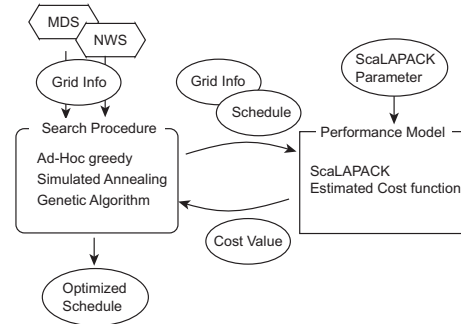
MDS

NWS

Grid Info

Search Procedure

Ad-Hoc greedy
Simulated Annealing
Genetic Algorithm

Optimized Schedule

Grid Info

Schedule

Cost Value

ScaLAPACK Parameter

Performance Model

ScaLAPACK
Estimated Cost function